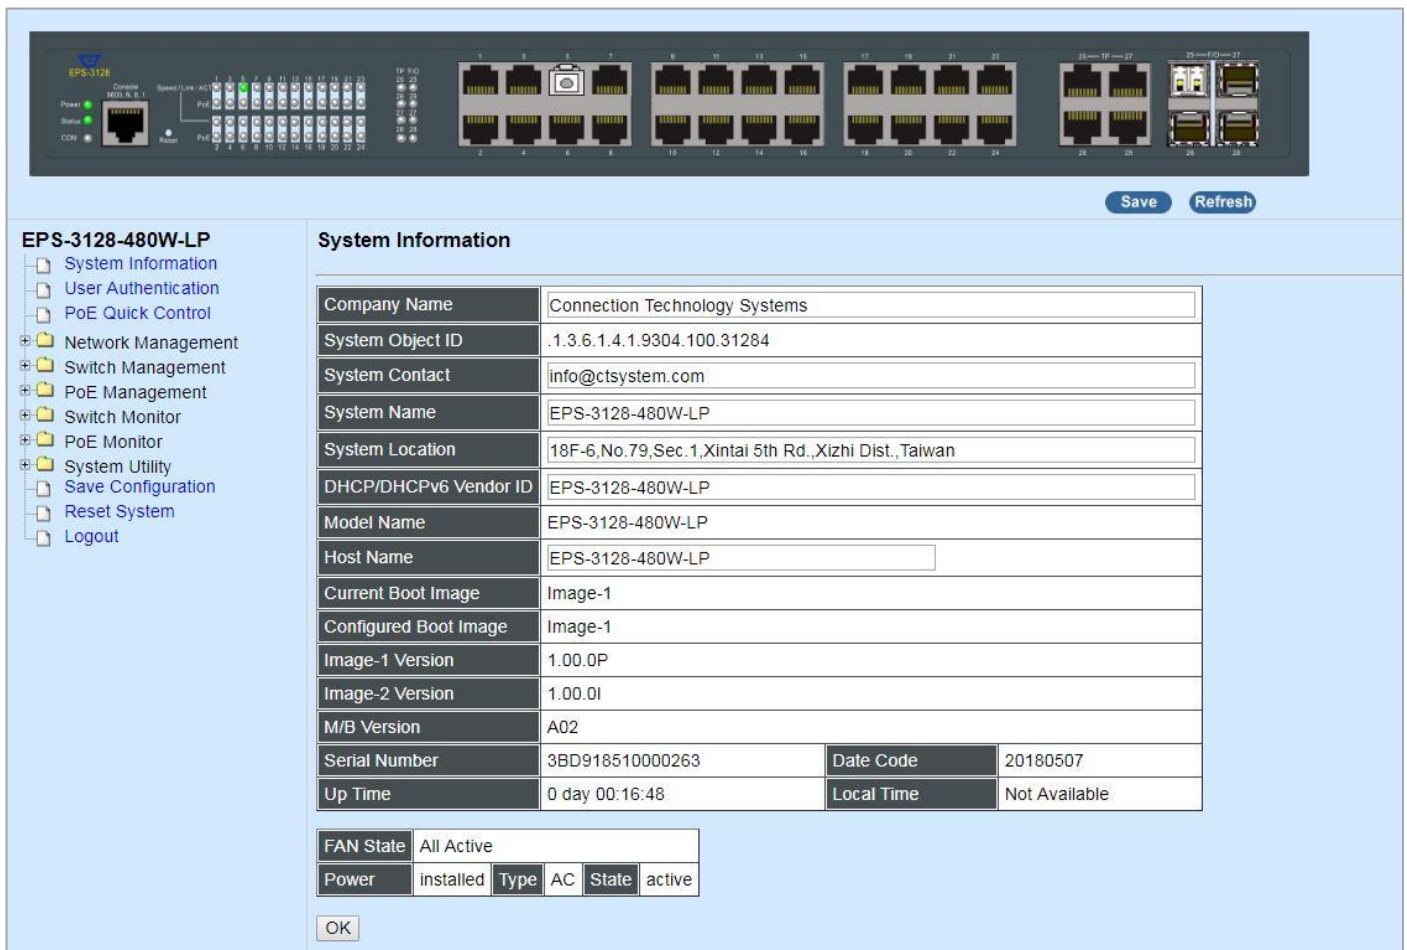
EPS-3128

Save Refresh

EPS-3128-480W-LP
System Information
User Authentication
PoE Quick Control
Network Management
Switch Management
PoE Management
Switch Monitor
PoE Monitor
System Utility
Save Configuration
Reset System
Logout

System Information

| Company Name | Connection Technology Systems | | |
|---|---|---|---|
| System Object ID | .1.3.6.1.4.1.9304.100.31284 | | |
| System Contact | info@ctsystem.com | | |
| System Name | EPS-3128-480W-LP | | |
| System Location | 18F-6,No.79,Sec.1,Xintai 5th Rd.,Xizhi Dist.,Taiwan | | |
| DHCP/DHCPv6 Vendor ID | EPS-3128-480W-LP | | |
| Model Name | EPS-3128-480W-LP | | |
| Host Name | EPS-3128-480W-LP | | |
| Current Boot Image | Image-1 | | |
| Configured Boot Image | Image-1 | | |
| Image-1 Version | 1.00.0P | | |
| Image-2 Version | 1.00.0I | | |
| M/B Version | A02 | | |
| Serial Number | 3BD918510000263 | Date Code | 20180507 |
| Up Time | 0 day 00:16:48 | Local Time | Not Available |

| FAN State | All Active | | | | |
|---|---|---|---|---|---|
| Power | installed | Type | AC | State | active |

OK